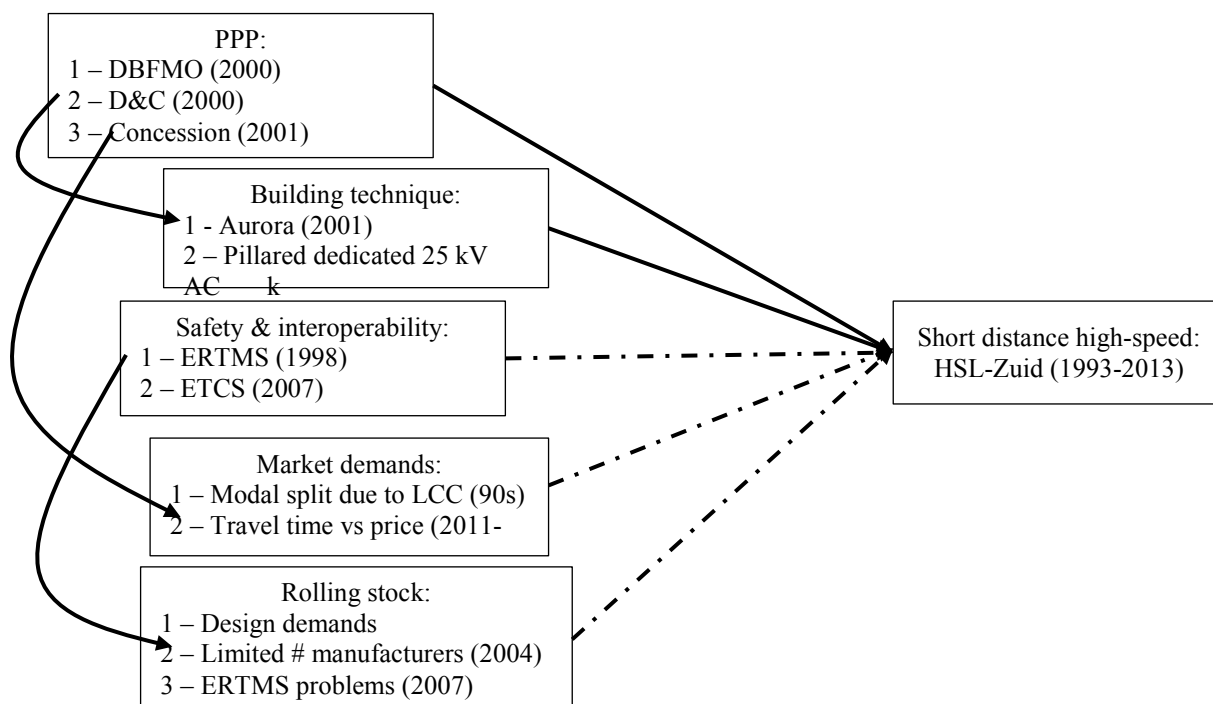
PPP:
1 – DBFMO (2000)
2 – D&C (2000)
3 – Concession (2001)

Building technique:
1 - Aurora (2001)
2 – Pillared dedicated 25 kV AC k

Safety & interoperability:
1 – ERTMS (1998)
2 – ETCS (2007)

Market demands:
1 – Modal split due to LCC (90s)
2 – Travel time vs price (2011-

Rolling stock:
1 – Design demands
2 – Limited # manufacturers (2004)
3 – ERTMS problems (2007)

Short distance high-speed:
HSL-Zuid (1993-2013)